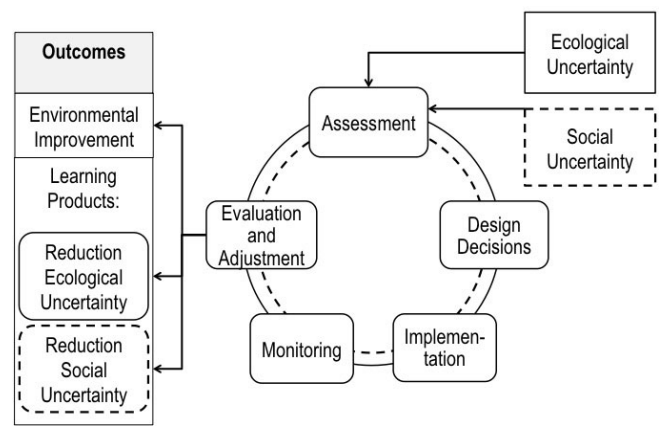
Outcomes

Environmental Improvement

Learning Products:

Reduction Ecological Uncertainty

Reduction Social Uncertainty

Ecological Uncertainty

Social Uncertainty

Assessment

Design Decisions

Implementation

Monitoring

Evaluation and Adjustment